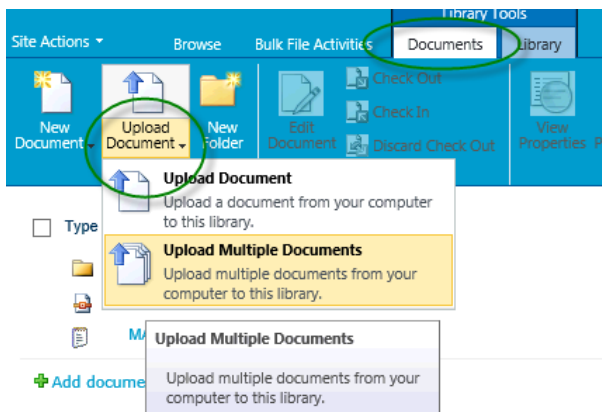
Library Tools

Site Actions ▾ Browse Bulk File Activities Documents Library

New Document ▾ Upload Document ▾ New Folder Edit Document Check Out Check In Discard Check Out View Properties

Upload Document
Upload a document from your computer to this library.

Upload Multiple Documents
Upload multiple documents from your computer to this library.

Type

MA

Upload Multiple Documents

Upload multiple documents from your computer to this library.

Add docume